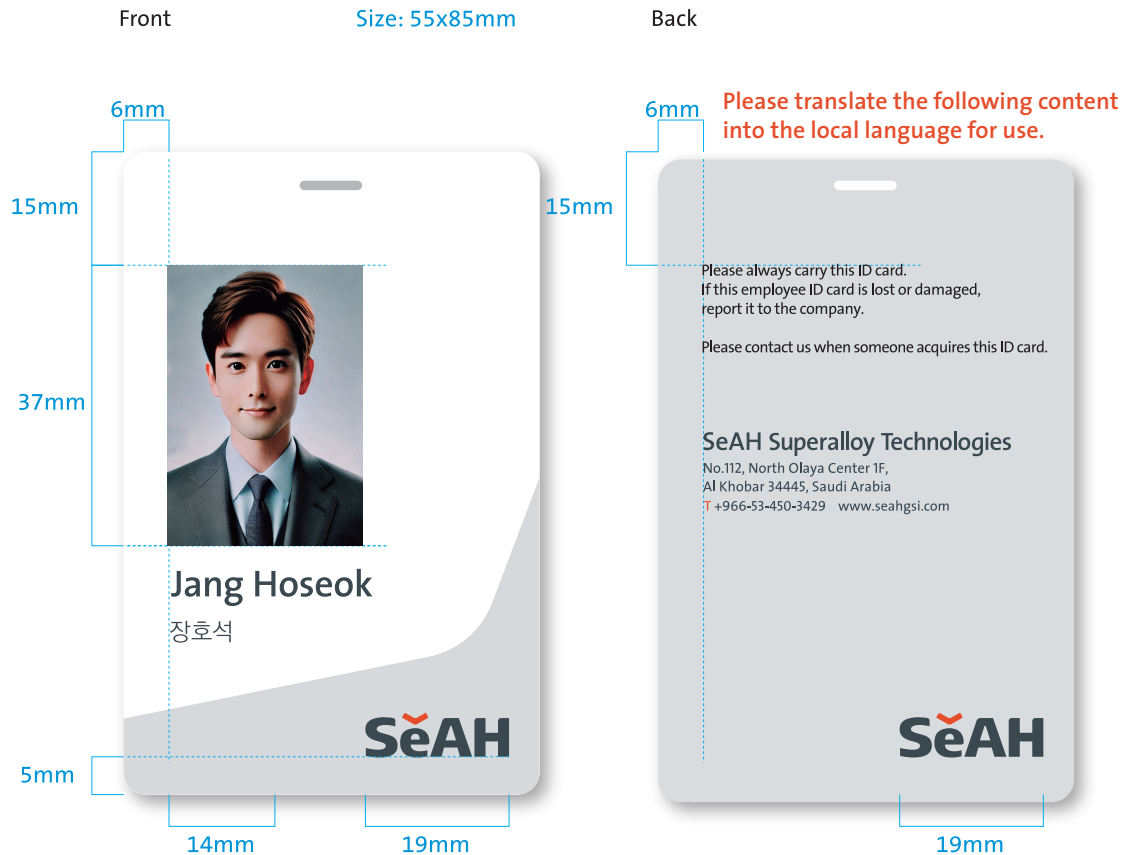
Front

Size: 55x85mm

Back

6mm

15mm

37mm

Jang Hoseok

장호석

SeAH

5mm

14mm

19mm

6mm

Please translate the following content into the local language for use.

15mm

Please always carry this ID card.
If this employee ID card is lost or damaged, report it to the company.

Please contact us when someone acquires this ID card.

SeAH Superalloy Technologies
No.112, North Olaya Center 1F,
Al Khobar 34445, Saudi Arabia
T +966-53-450-3429 www.seahgsi.com

SeAH

19mm